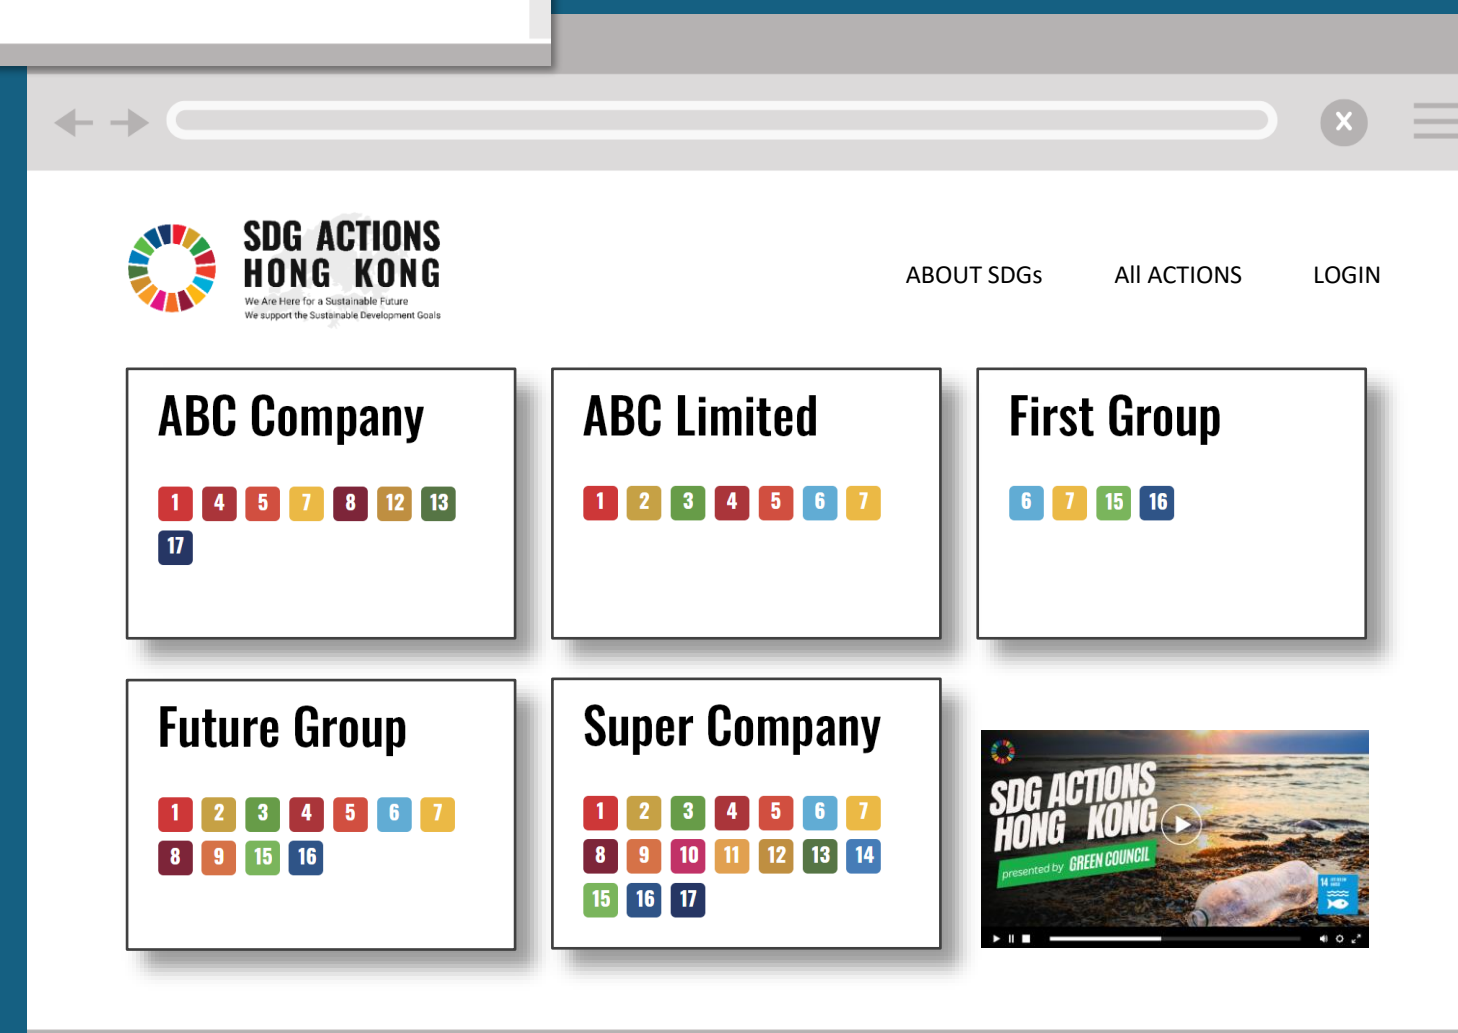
SDG ACTIONS
HONG KONG
We Are Here for a Sustainable Future
We support the Sustainable Development Goals

ABOUT SDGs
All ACTIONS
LOGIN

ABC Company
1 4 5 7 8 12 13 17

ABC Limited
1 2 3 4 5 6 7

First Group
6 7 15 16

Future Group
1 2 3 4 5 6 7 8 9 15 16

Super Company
1 2 3 4 5 6 7 8 9 10 11 12 13 14 15 16 17

SDG ACTIONS
HONG KONG
presented by GREEN COUNCIL
14